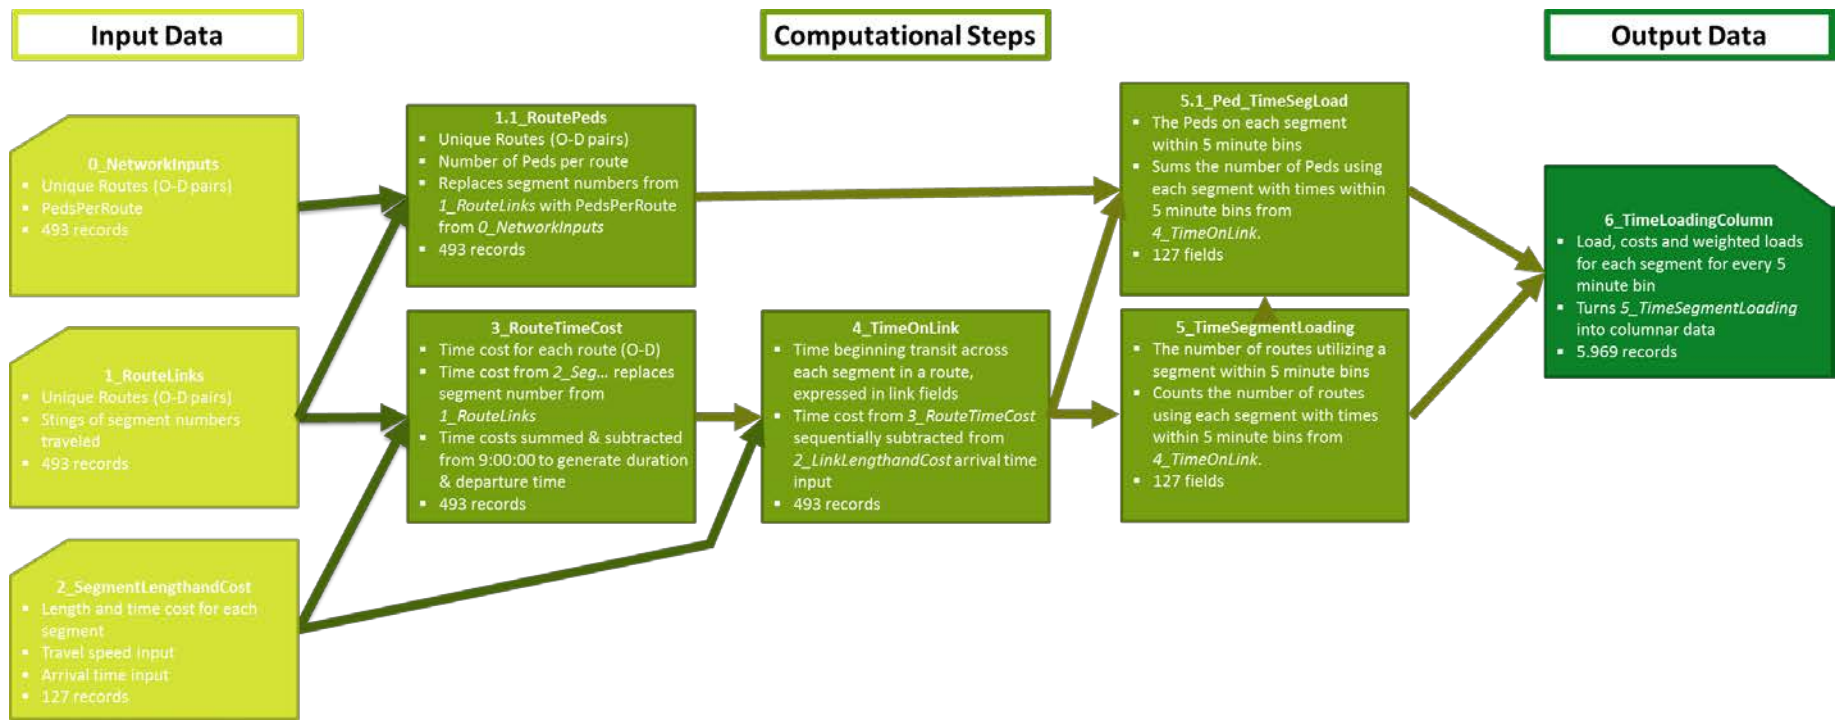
Input Data

Computational Steps

Output Data

0_NetworkInputs
- Unique Routes (O-D pairs)
- PedsPerRoute
- 493 records

1_RouteLinks
- Unique Routes (O-D pairs)
- Stings of segment numbers traveled
- 493 records

2_SegmentLengthandCost
- Length and time cost for each segment
- Travel speed input
- Arrival time input
- 127 records

1.1_RoutePeds
- Unique Routes (O-D pairs)
- Number of Peds per route
- Replaces segment numbers from 1_RouteLinks with PedsPerRoute from 0_NetworkInputs
- 493 records

3_RouteTimeCost
- Time cost for each route (O-D)
- Time cost from 2_Seg... replaces segment number from 1_RouteLinks
- Time costs summed & subtracted from 9:00:00 to generate duration & departure time
- 493 records

4_TimeOnLink
- Time beginning transit across each segment in a route, expressed in link fields
- Time cost from 3_RouteTimeCost sequentially subtracted from 2_LinkLengthandCost arrival time input
- 493 records

5.1_Ped_TimeSegLoad
- The Peds on each segment within 5 minute bins
- Sums the number of Peds using each segment with times within 5 minute bins from 4_TimeOnLink.
- 127 fields

5_TimeSegmentLoading
- The number of routes utilizing a segment within 5 minute bins
- Counts the number of routes using each segment with times within 5 minute bins from 4_TimeOnLink.
- 127 fields

6_TimeLoadingColumn
- Load, costs and weighted loads for each segment for every 5 minute bin
- Turns 5_TimeSegmentLoading into columnar data
- 5.969 records